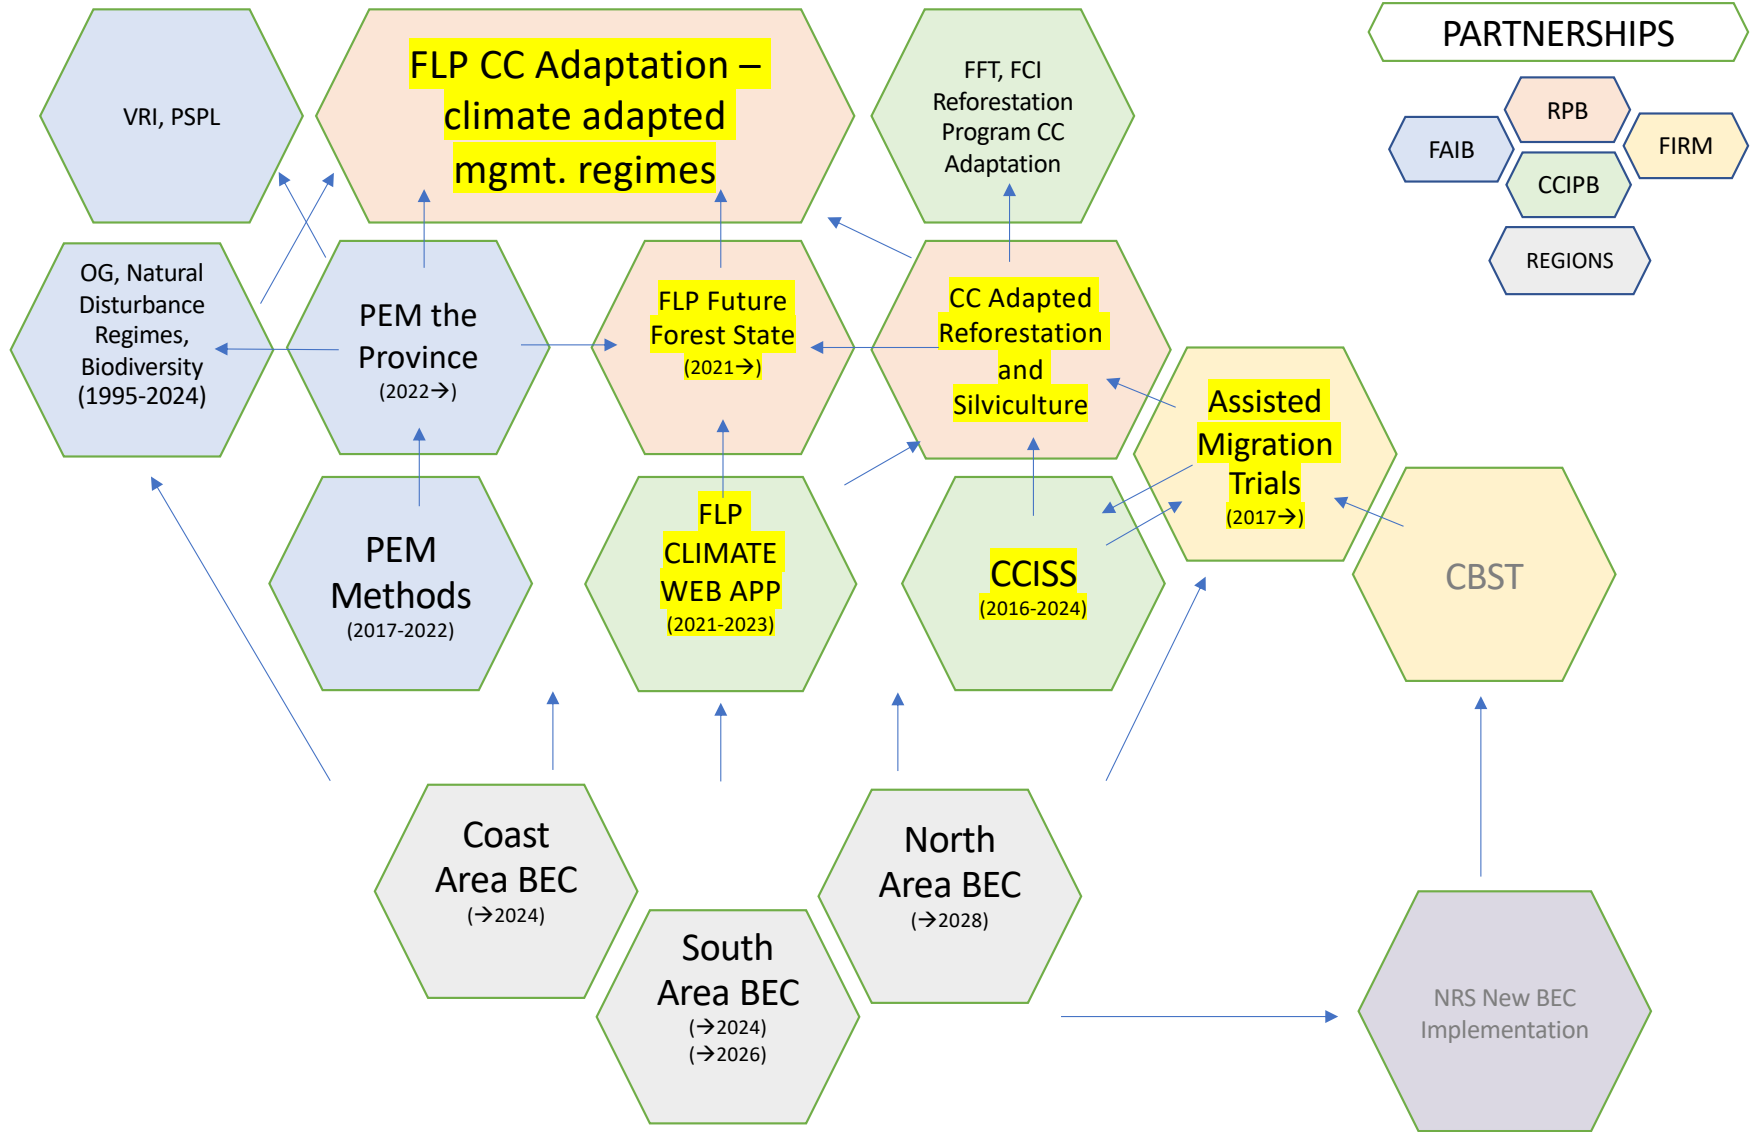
VRI, PSPL

FLP CC Adaptation – climate adapted mgmt. regimes

FFT, FCI Reforestation Program CC Adaptation

PARTNERSHIPS

RPB

FAIB

FIRM

CCIPB

REGIONS

OG, Natural Disturbance Regimes, Biodiversity (1995-2024)

PEM the Province (2022→)

FLP Future Forest State (2021→)

CC Adapted Reforestation and Silviculture

Assisted Migration Trials (2017→)

PEM Methods (2017-2022)

FLP CLIMATE WEB APP (2021-2023)

CCISS (2016-2024)

CBST

Coast Area BEC (→2024)

North Area BEC (→2028)

South Area BEC (→2024) (→2026)

NRS New BEC Implementation